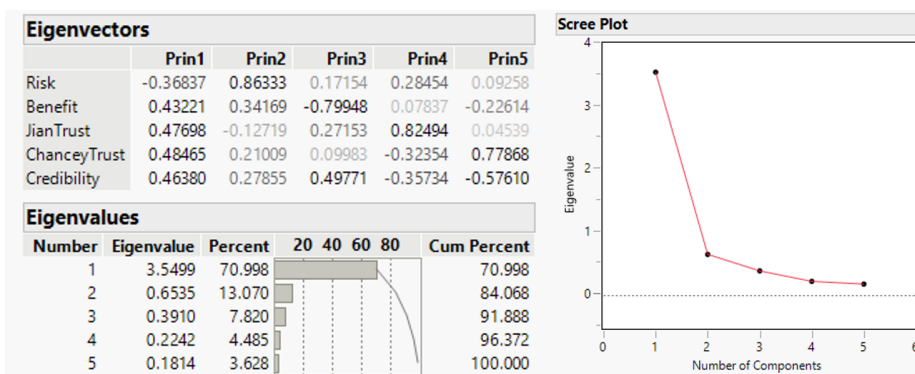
**Eigenvectors**

| | Prin1 | Prin2 | Prin3 | Prin4 | Prin5 |
|---|---|---|---|---|---|
| Risk | -0.36837 | 0.86333 | 0.17154 | 0.28454 | 0.09258 |
| Benefit | 0.43221 | 0.34169 | -0.79948 | 0.07837 | -0.22614 |
| JianTrust | 0.47698 | -0.12719 | 0.27153 | 0.82494 | 0.04539 |
| ChanceyTrust | 0.48465 | 0.21009 | 0.09983 | -0.32354 | 0.77868 |
| Credibility | 0.46380 | 0.27855 | 0.49771 | -0.35734 | -0.57610 |

**Eigenvalues**

| Number | Eigenvalue | Percent | 20 40 60 80 | Cum Percent |
|---|---|---|---|---|
| 1 | 3.5499 | 70.998 | | 70.998 |
| 2 | 0.6535 | 13.070 | | 84.068 |
| 3 | 0.3910 | 7.820 | | 91.888 |
| 4 | 0.2242 | 4.485 | | 96.372 |
| 5 | 0.1814 | 3.628 | | 100.000 |

**Scree Plot**

4
3
2
1
0

Eigenvalue

0 1 2 3 4 5 6

Number of Components